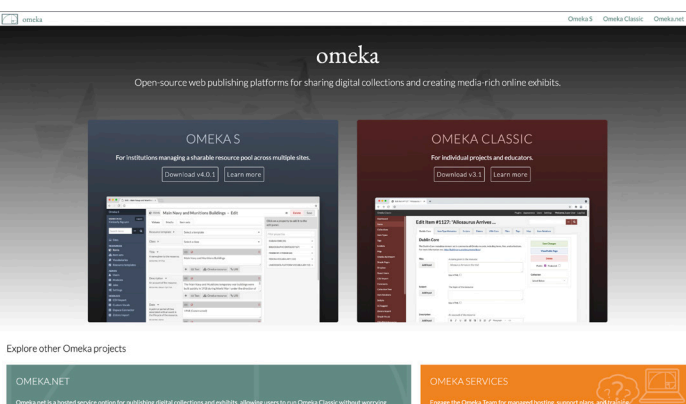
omeka

Omeka S Omeka Classic Omeka.net

omeka

Open-source web publishing platforms for sharing digital collections and creating media-rich online exhibits.

OMEKA S

For institutions managing a sharable resource pool across multiple sites.

Download v4.0.1 Learn more

Main Navy and Munitions Buildings — Edit

OMEKA CLASSIC

For individual projects and educators.

Download v3.1 Learn more

Edit Item #1127: "Allosaurus Arrives..."

Dublin Core

Explore other Omeka projects

OMEKA.NET

Omeka.net is a hosted service option for publishing digital collections and exhibits, allowing users to run Omeka Classic without worrying

OMEKA SERVICES

Engage the Omeka Team for managed hosting, support plans, and training